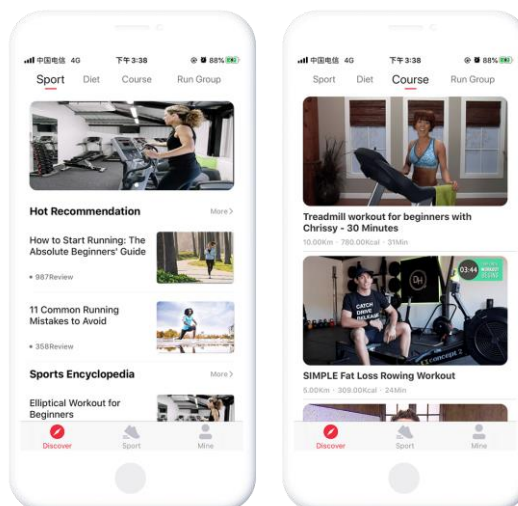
中国电信 4G 下午3:38 88%

Sport Diet Course Run Group

Hot Recommendation More

How to Start Running: The Absolute Beginners' Guide

987Review

11 Common Running Mistakes to Avoid

358Review

Sports Encyclopedia More

Elliptical Workout for Beginners

Discover Sport Mine

中国电信 4G 下午3:38 88%

Sport Diet Course Run Group

Treadmill workout for beginners with Chrissy - 30 Minutes

10.00Km · 780.00Kcal · 31Min

CATCH DRIVE RELEASE

03:44

SIMPLE Fat Loss Rowing Workout

5.00Km · 309.00Kcal · 24Min

Discover Sport Mine